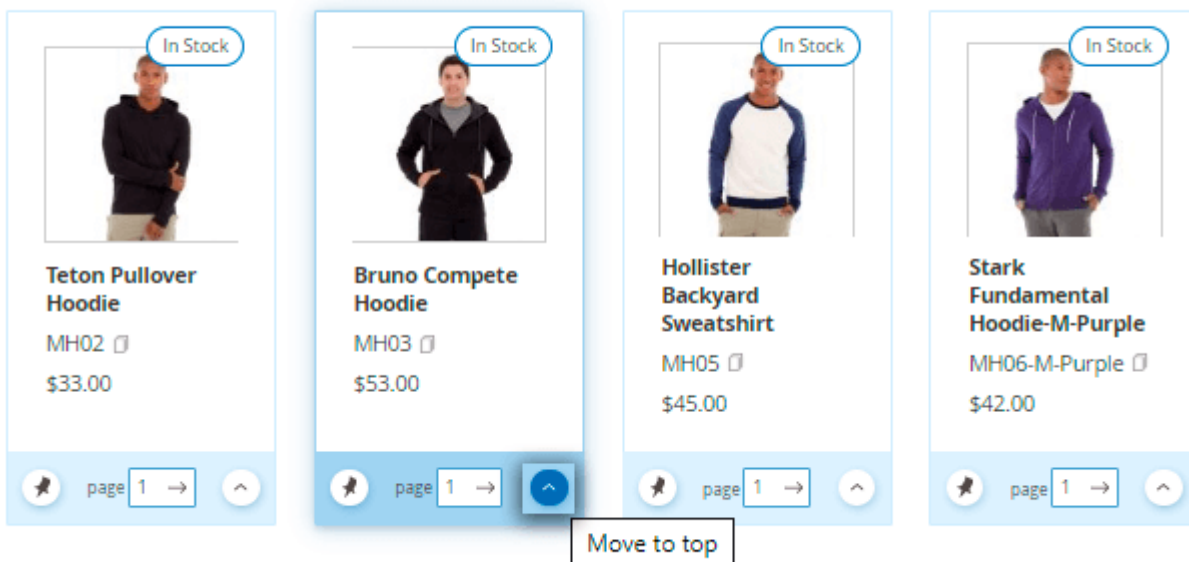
In Stock

Teton Pullover Hoodie

MH02

$33.00

page 1 →

In Stock

Bruno Compete Hoodie

MH03

$53.00

page 1 →

Move to top

In Stock

Hollister Backyard Sweatshirt

MH05

$45.00

page 1 →

In Stock

Stark Fundamental Hoodie-M-Purple

MH06-M-Purple

$42.00

page 1 →